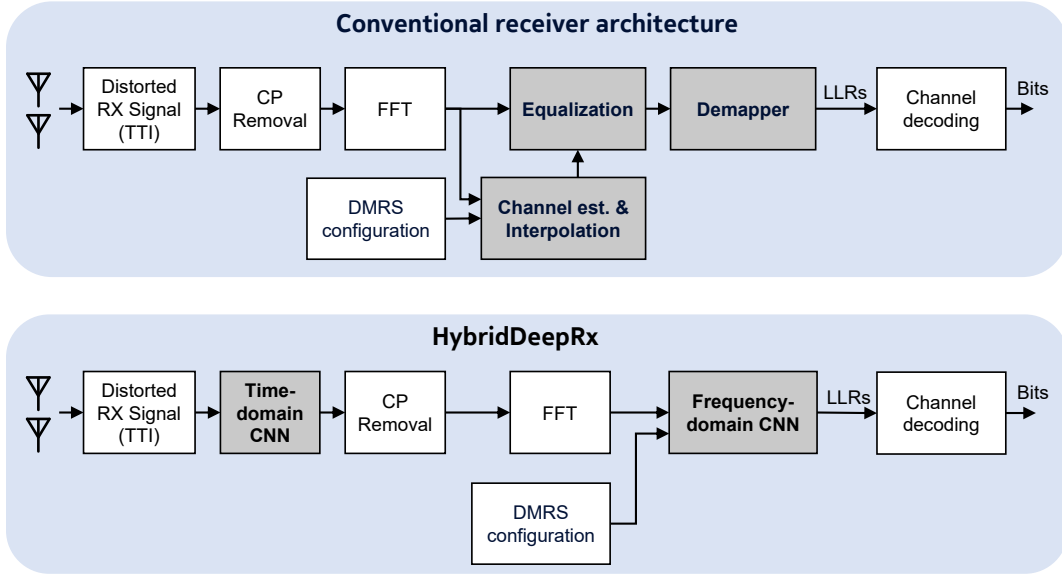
Conventional receiver architecture

Distorted RX Signal (TTI)

CP Removal

FFT

Equalization

Demapper

LLRs

Channel decoding

Bits

DMRS configuration

Channel est. & Interpolation

HybridDeepRx

Distorted RX Signal (TTI)

Time-domain CNN

CP Removal

FFT

Frequency-domain CNN

LLRs

Channel decoding

Bits

DMRS configuration